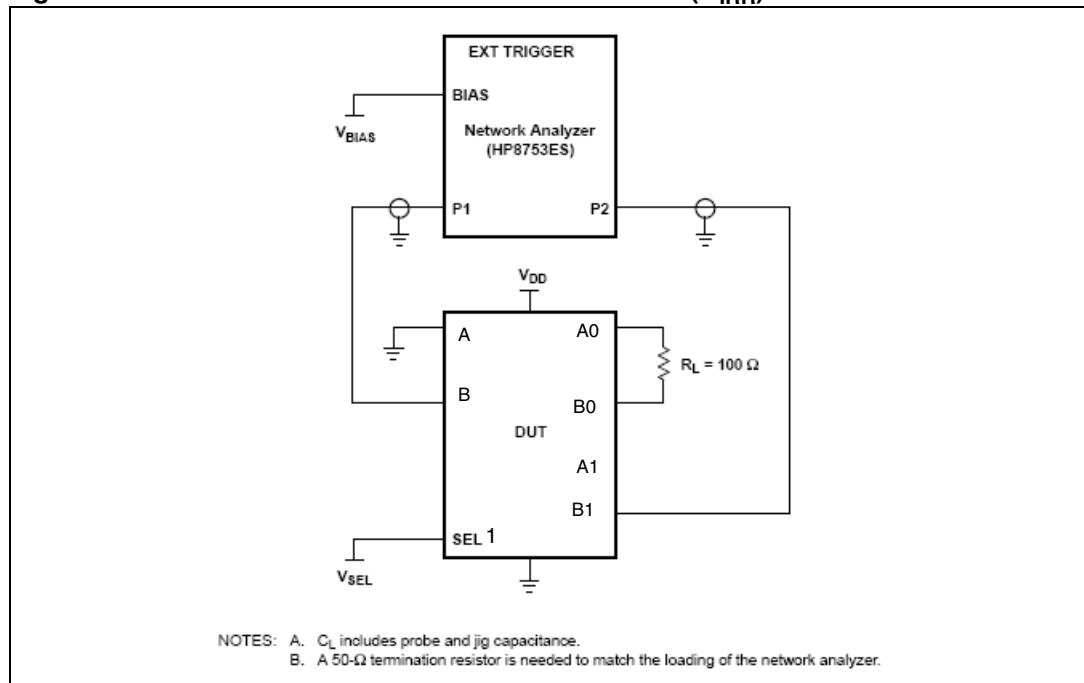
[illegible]

EXT TRIGGER

BIAS

$V_{BIAS}$

Network Analyzer (HP8753ES)

P1

P2

$V_{DD}$

A

A0

$R_L = 100\ \Omega$

B

B0

DUT

A1

B1

SEL 1

$V_{SEL}$

NOTES: A. $C_L$ includes probe and jig capacitance.
B. A 50-Ω termination resistor is needed to match the loading of the network analyzer.